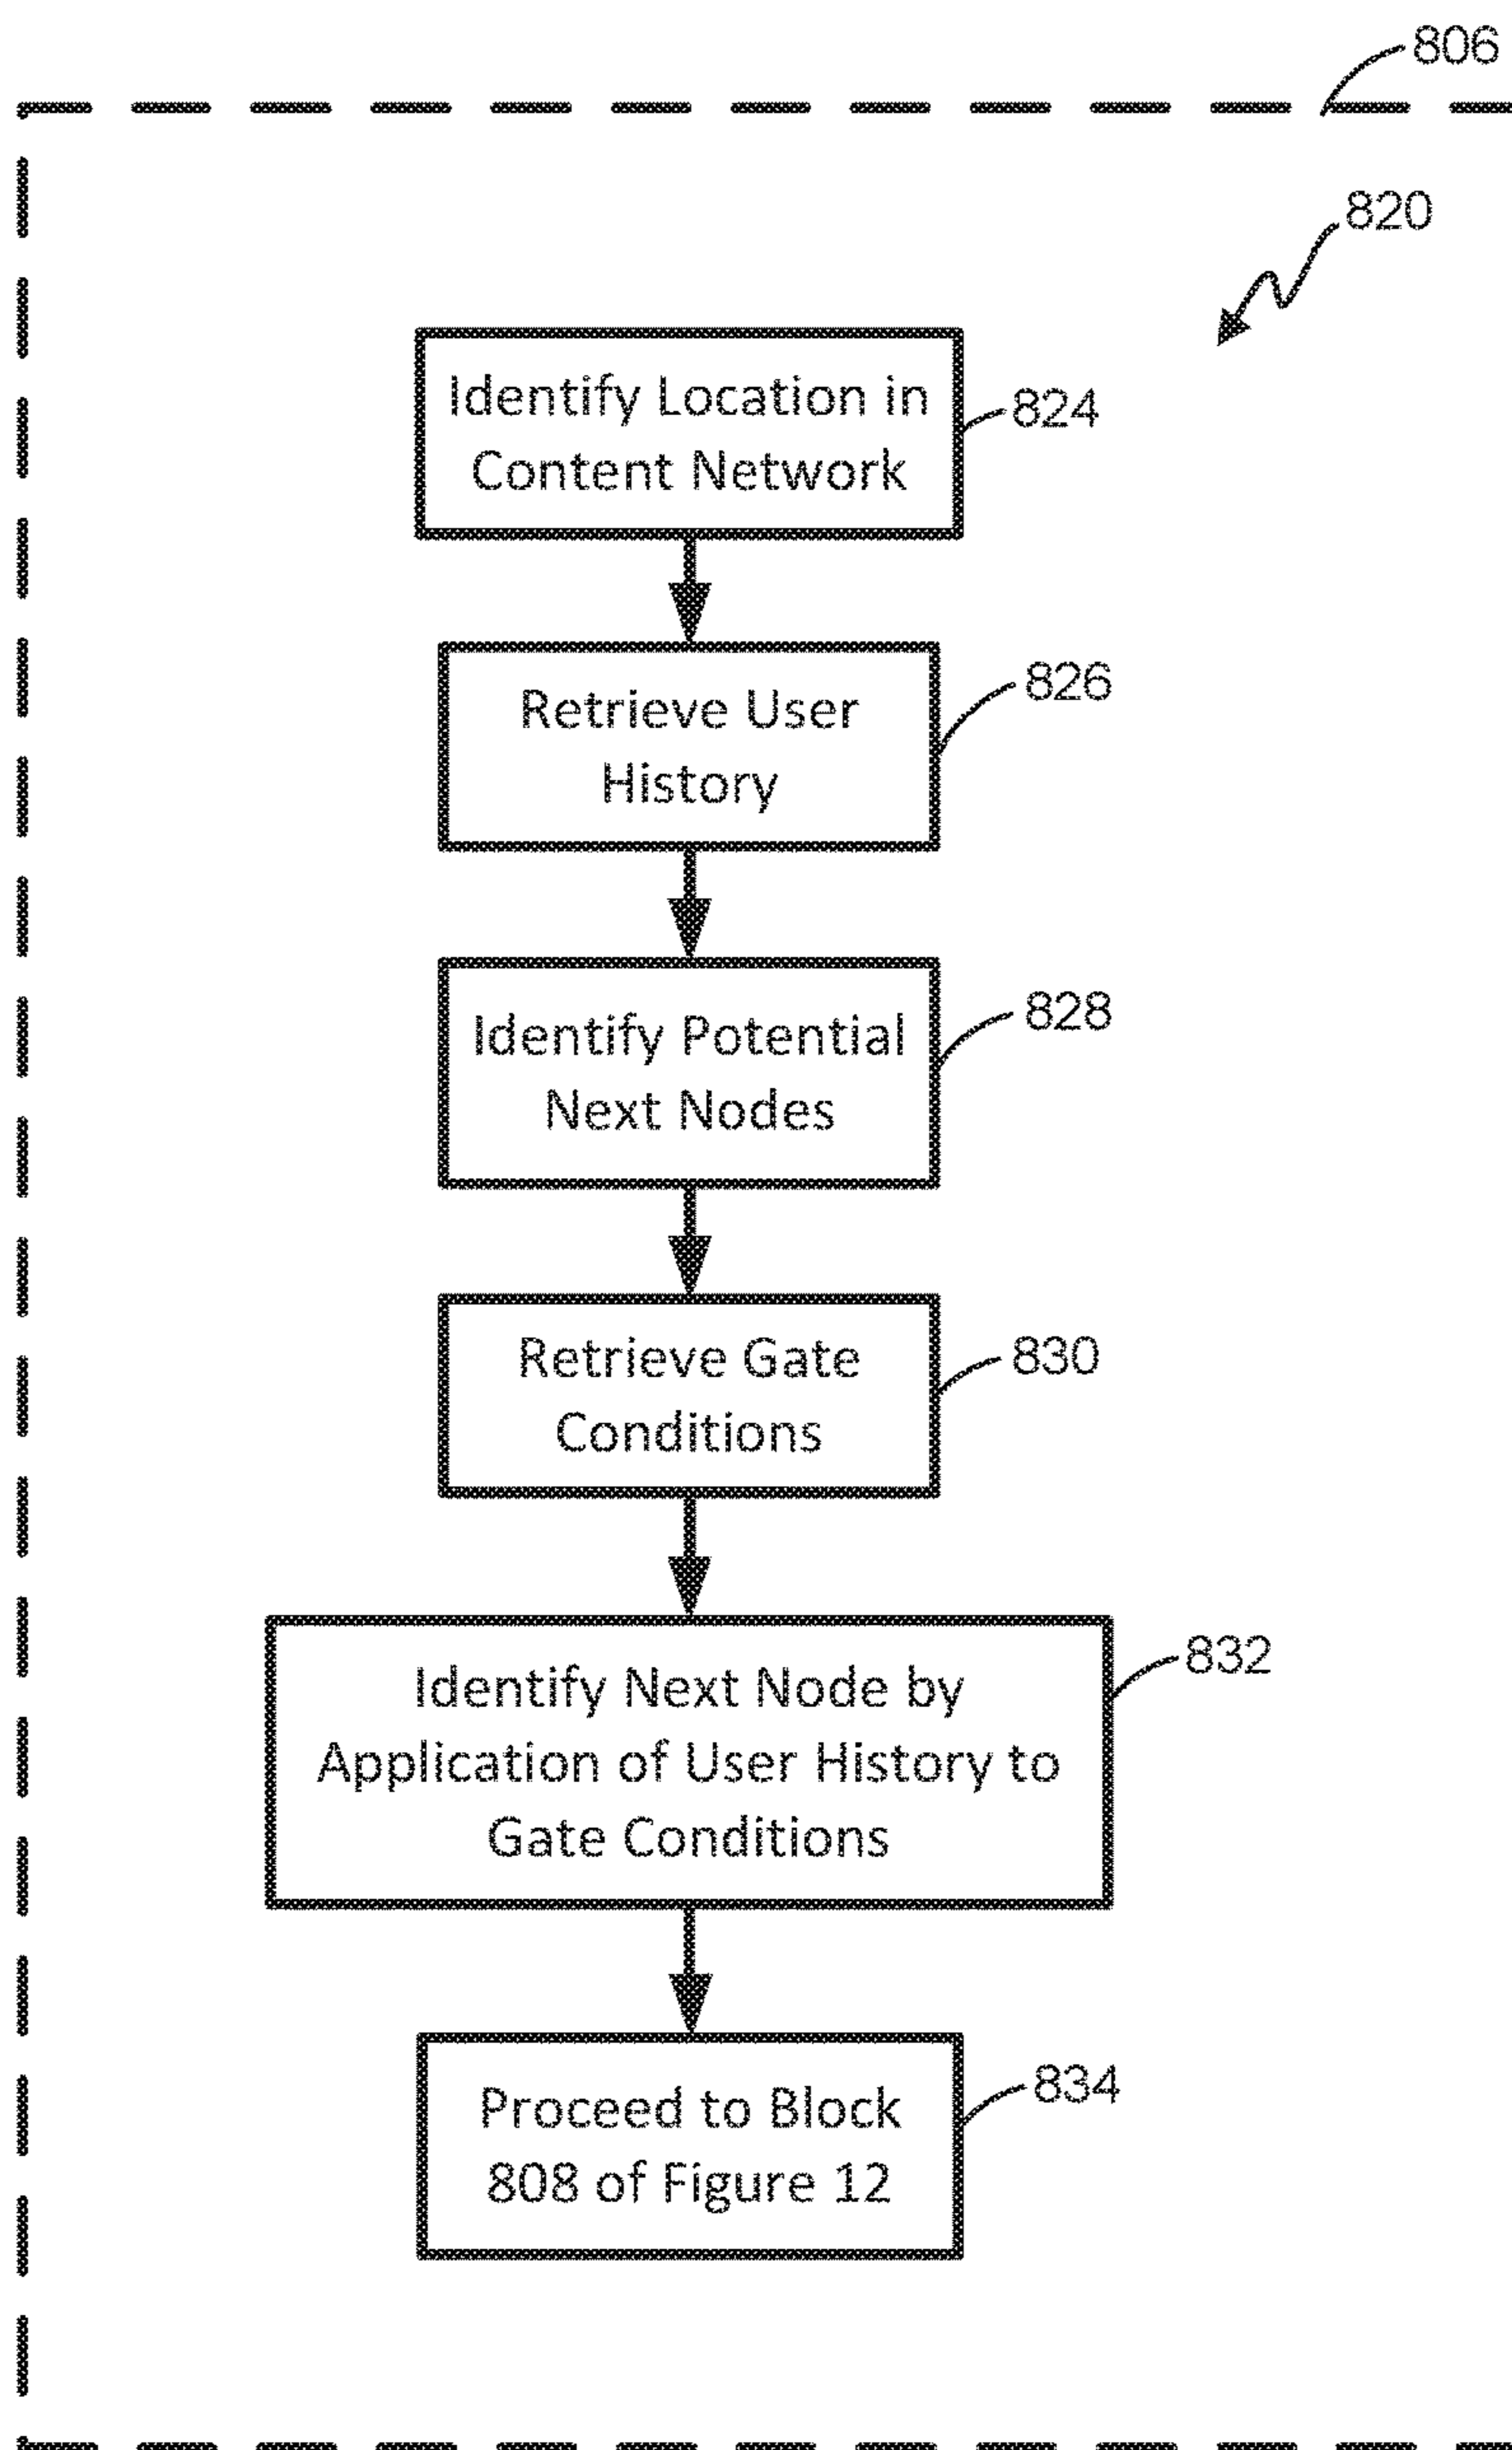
806

820

Identify Location in Content Network

824

Retrieve User History

826

Identify Potential Next Nodes

828

Retrieve Gate Conditions

830

Identify Next Node by Application of User History to Gate Conditions

832

Proceed to Block 808 of Figure 12

834